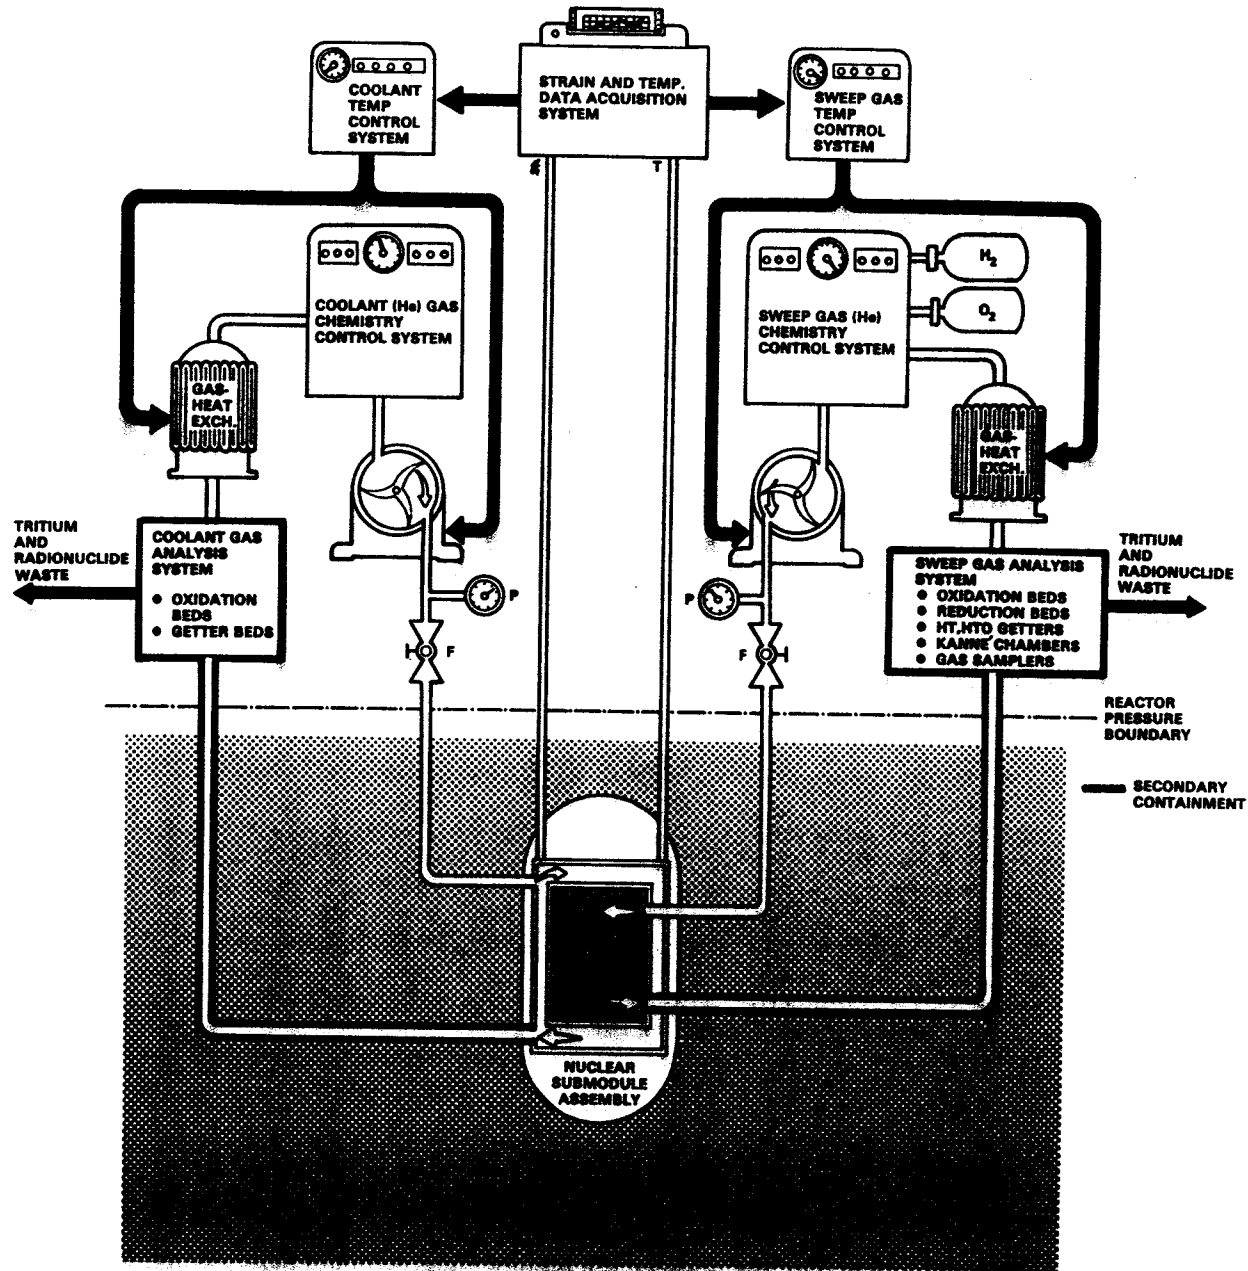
COOLANT TEMP CONTROL SYSTEM

STRAIN AND TEMP. DATA ACQUISITION SYSTEM

SWEEP GAS TEMP CONTROL SYSTEM

ε

T

COOLANT (He) GAS CHEMISTRY CONTROL SYSTEM

SWEEP GAS (He) CHEMISTRY CONTROL SYSTEM

$H_2$

$O_2$

GAS-HEAT EXCH.

GAS-HEAT EXCH.

TRITIUM AND RADIONUCLIDE WASTE

COOLANT GAS ANALYSIS SYSTEM
• OXIDATION BEDS
• GETTER BEDS

P

F

P

F

SWEEP GAS ANALYSIS SYSTEM
• OXIDATION BEDS
• REDUCTION BEDS
• HT,HTO GETTERS
• KANNE CHAMBERS
• GAS SAMPLERS

TRITIUM AND RADIONUCLIDE WASTE

REACTOR PRESSURE BOUNDARY

SECONDARY CONTAINMENT

NUCLEAR SUBMODULE ASSEMBLY